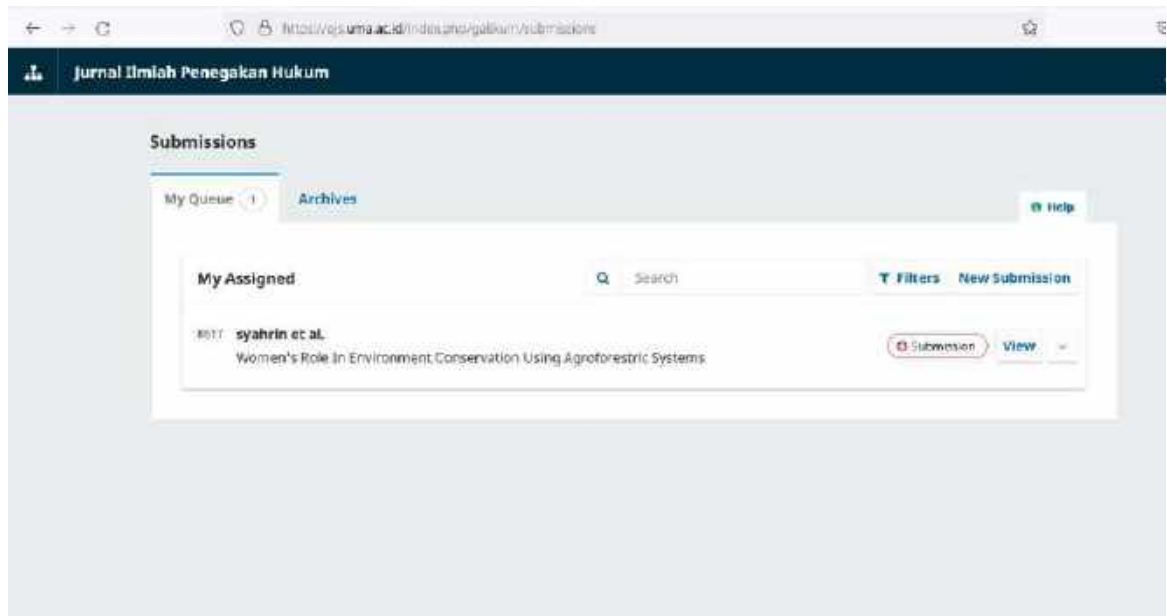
https://ojs.uma.ac.id/index.php/gakkum/submissions

Jurnal Ilmiah Penegakan Hukum

Submissions

My Queue 1
Archives
Help

My Assigned
Search
Filters
New Submission

8617 syahrin et al.
Women's Role In Environment Conservation Using Agroforestric Systems
Submission
View